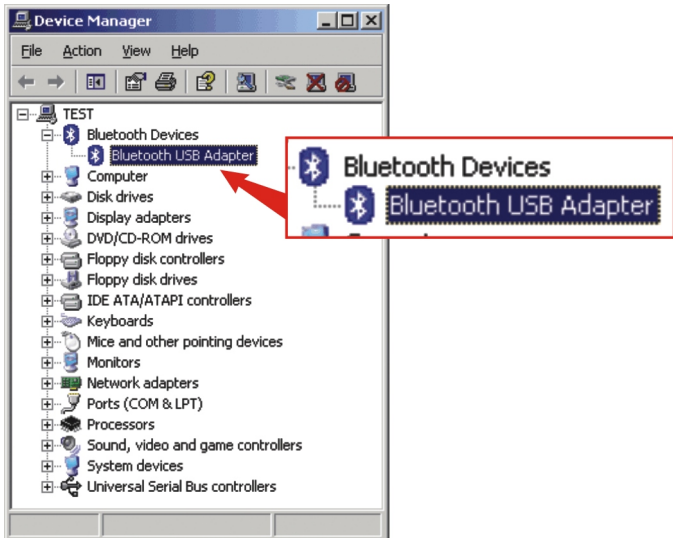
Device Manager

File Action View Help

TEST
Bluetooth Devices
Bluetooth USB Adapter
Computer
Disk drives
Display adapters
DVD/CD-ROM drives
Floppy disk controllers
Floppy disk drives
IDE ATA/ATAPI controllers
Keyboards
Mice and other pointing devices
Monitors
Network adapters
Ports (COM & LPT)
Processors
Sound, video and game controllers
System devices
Universal Serial Bus controllers

Bluetooth Devices
Bluetooth USB Adapter